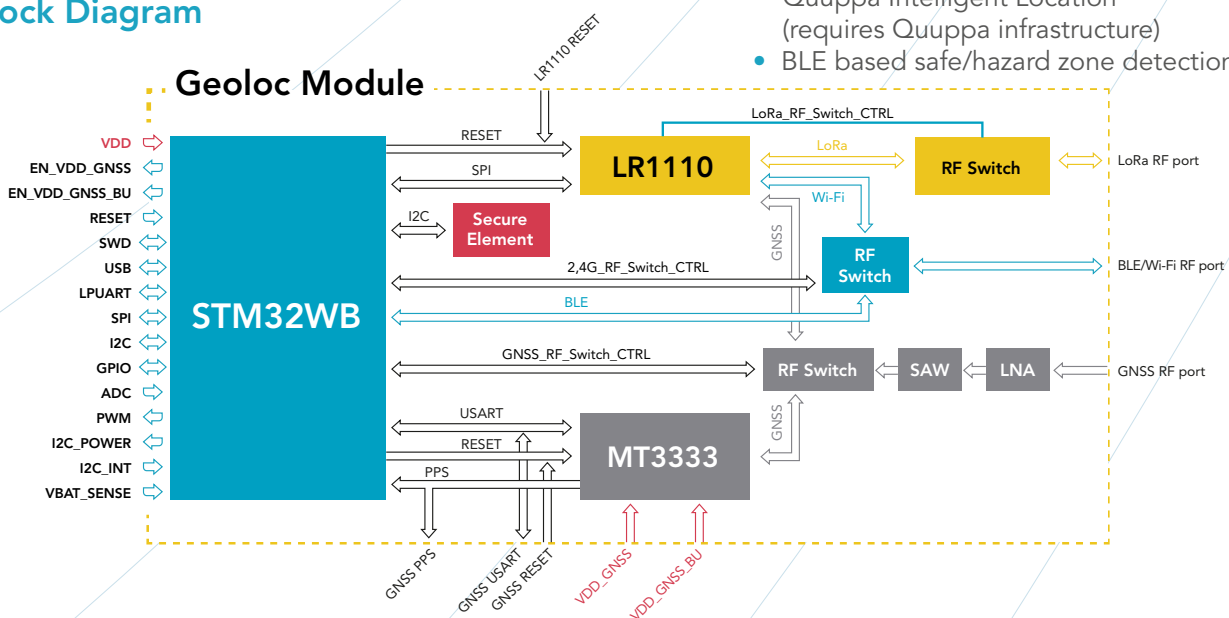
ock Diagram

Quuppa Intelligent Location (requires Quuppa infrastructure)

• BLE based safe/hazard zone detection

Geoloc Module

LR1110 RESET

VDD
EN_VDD_GNSS
EN_VDD_GNSS_BU
RESET
SWD
USB
LPUART
SPI
I2C
GPIO
ADC
PWM
I2C_POWER
I2C_INT
VBAT_SENSE

STM32WB

RESET
SPI
I2C
Secure Element
2,4G_RF_Switch_CTRL
BLE
GNSS_RF_Switch_CTRL
USART
RESET
PPS

LR1110
LoRa_RF_Switch_CTRL
LoRa
RF Switch
LoRa RF port
Wi-Fi
GNSS
RF Switch
BLE/Wi-Fi RF port
RF Switch
SAW
LNA
GNSS RF port
GNSS
MT3333

GNSS PPS
GNSS USART
GNSS RESET
VDD_GNSS
VDD_GNSS_BU